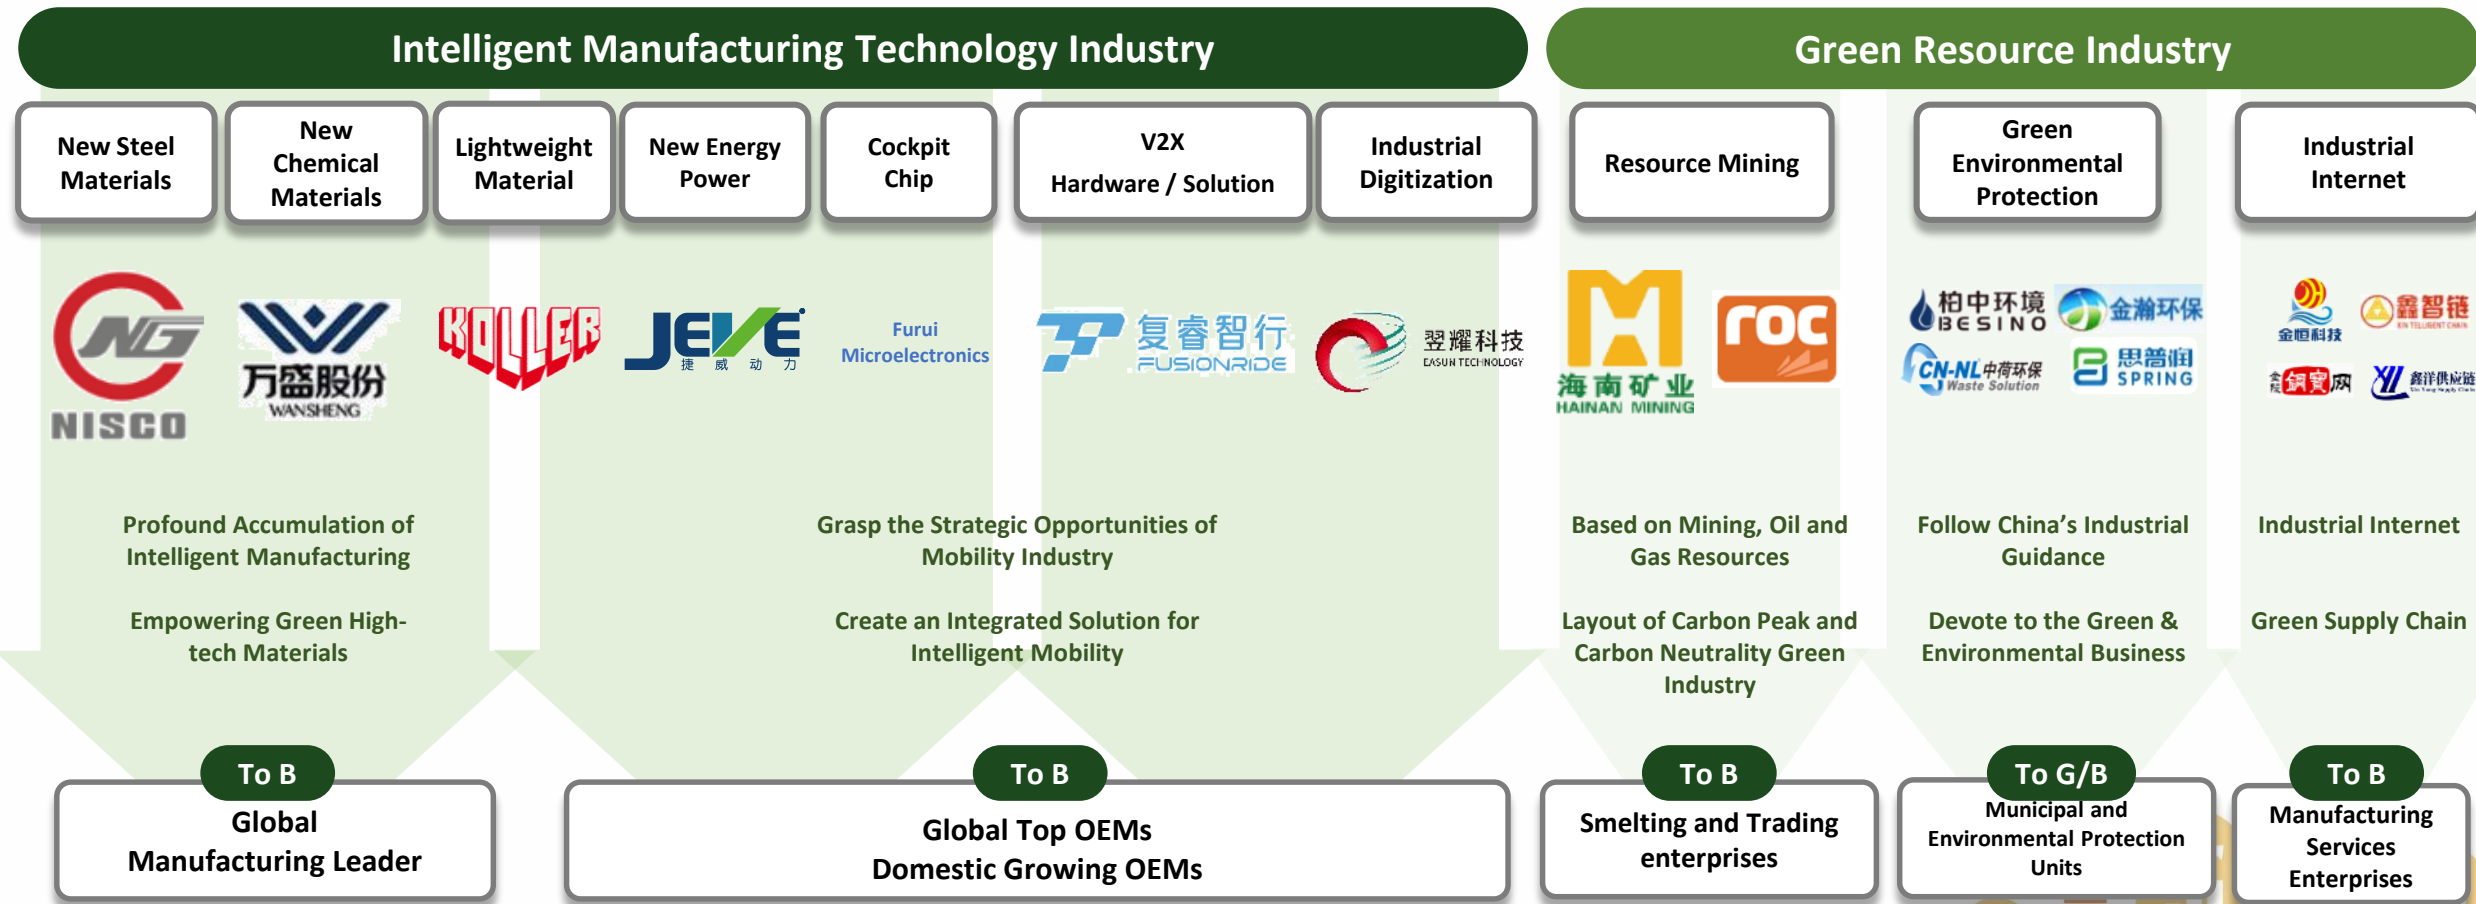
Intelligent Manufacturing Technology Industry

Green Resource Industry

New Steel Materials

New Chemical Materials

Lightweight Material

New Energy Power

Cockpit Chip

V2X Hardware / Solution

Industrial Digitization

Resource Mining

Green Environmental Protection

Industrial Internet

NG NISCO

万盛股份 WANSHENG

KOLLER

JEVE 捷威动力

Furui Microelectronics

复睿智行 FUSIONRIDE

翌耀科技 EASUN TECHNOLOGY

海南矿业 HAINAN MINING

roc

柏中环境 BESINO

金瀚环保

CN-NL 中荷环保 Waste Solution

思普润 SPRING

金恒科技

鑫智链

钢宝网

鑫洋供应链

Profound Accumulation of Intelligent Manufacturing

Empowering Green High-tech Materials

Grasp the Strategic Opportunities of Mobility Industry

Create an Integrated Solution for Intelligent Mobility

Based on Mining, Oil and Gas Resources

Layout of Carbon Peak and Carbon Neutrality Green Industry

Follow China's Industrial Guidance

Devote to the Green & Environmental Business

Industrial Internet

Green Supply Chain

To B

Global Manufacturing Leader

To B

Global Top OEMs
Domestic Growing OEMs

To B

Smelting and Trading enterprises

To G/B

Municipal and Environmental Protection Units

To B

Manufacturing Services Enterprises